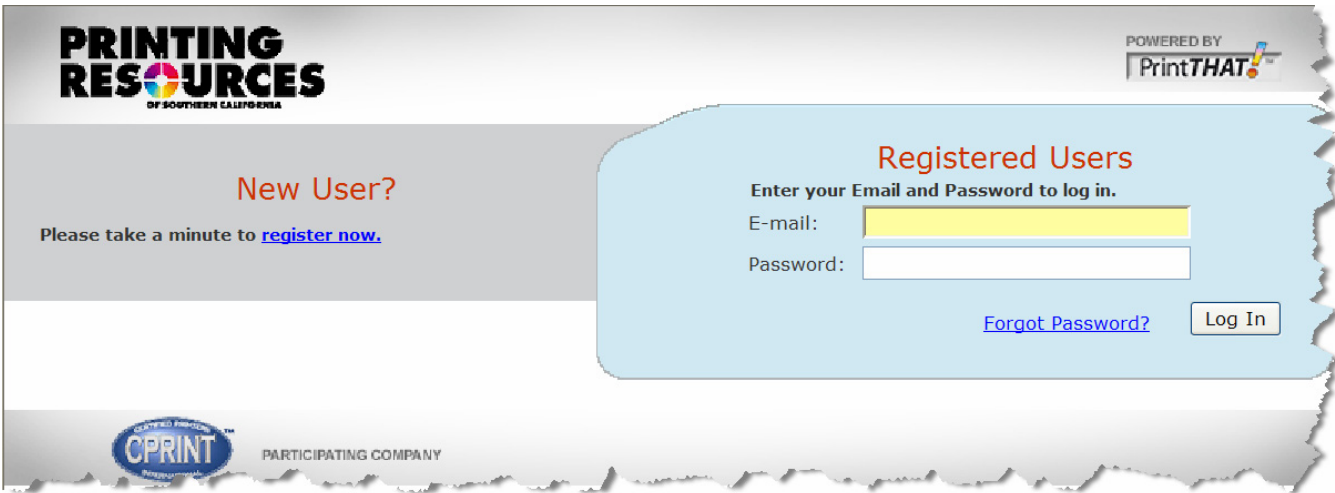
PRINTING RESOURCES
OF SOUTHERN CALIFORNIA

POWERED BY
PrintTHAT!™

New User?

Please take a minute to register now.

Registered Users

Enter your Email and Password to log in.

E-mail:

Password:

Forgot Password?

Log In

CERTIFIED PRINTERS
CPRINT™
INTERNATIONAL

PARTICIPATING COMPANY